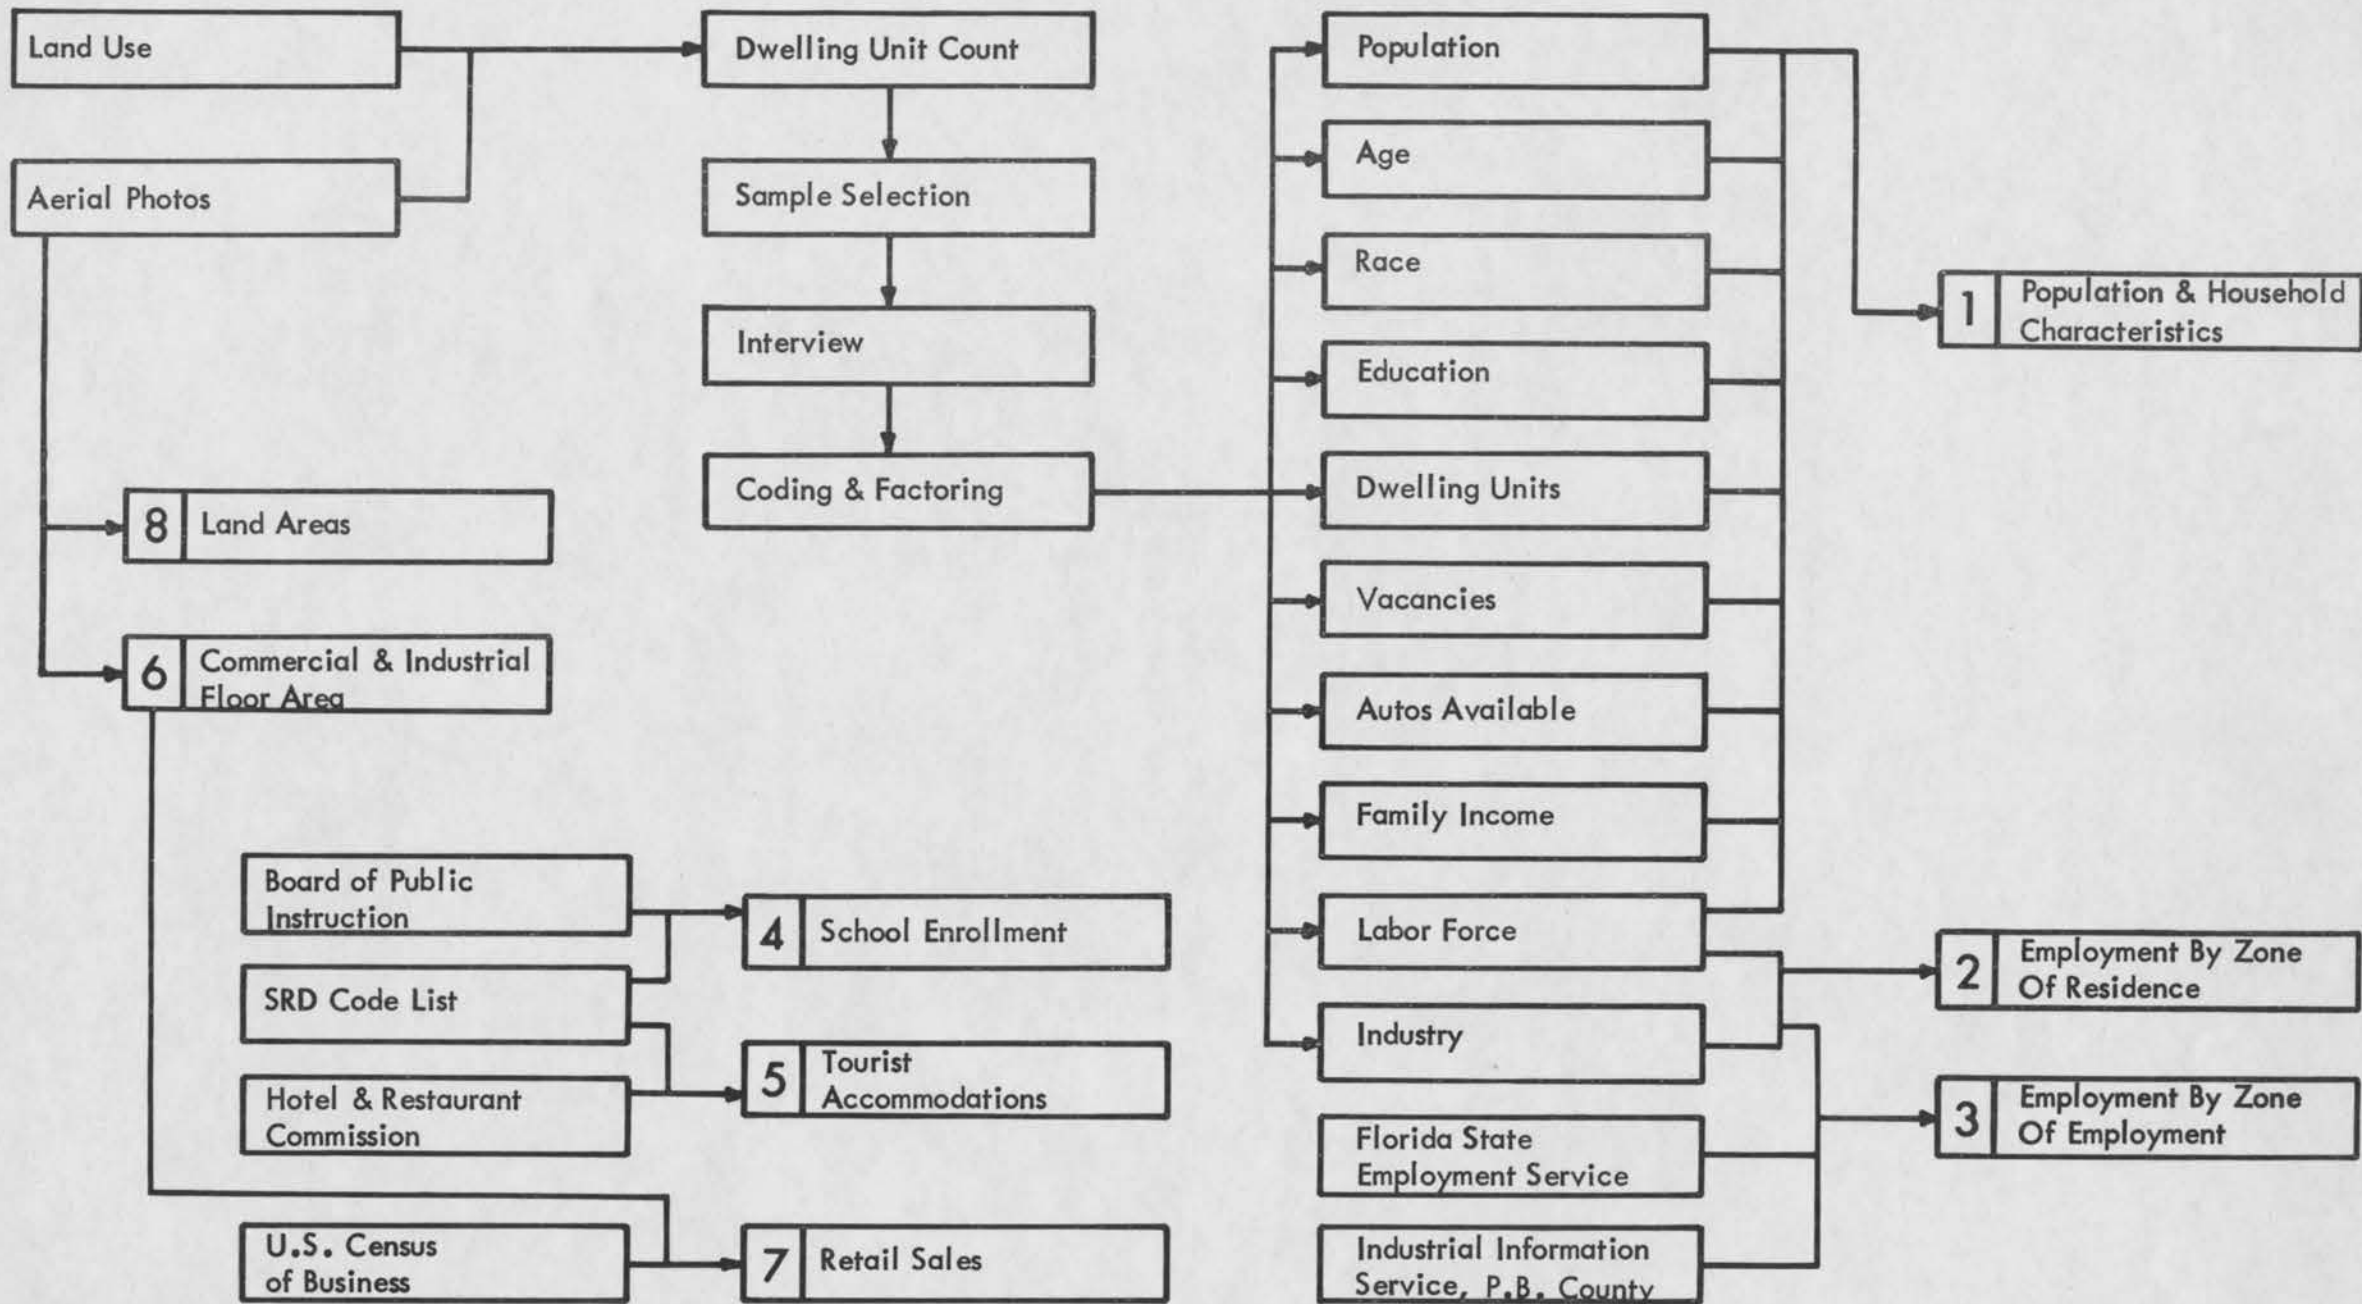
Land Use

Aerial Photos

Dwelling Unit Count

Sample Selection

Interview

Coding & Factoring

Population

Age

Race

Education

Dwelling Units

Vacancies

Autos Available

Family Income

Labor Force

Industry

Florida State Employment Service

Industrial Information Service, P.B. County

1 Population & Household Characteristics

2 Employment By Zone Of Residence

3 Employment By Zone Of Employment

8 Land Areas

6 Commercial & Industrial Floor Area

Board of Public Instruction

SRD Code List

Hotel & Restaurant Commission

U.S. Census of Business

4 School Enrollment

5 Tourist Accommodations

7 Retail Sales